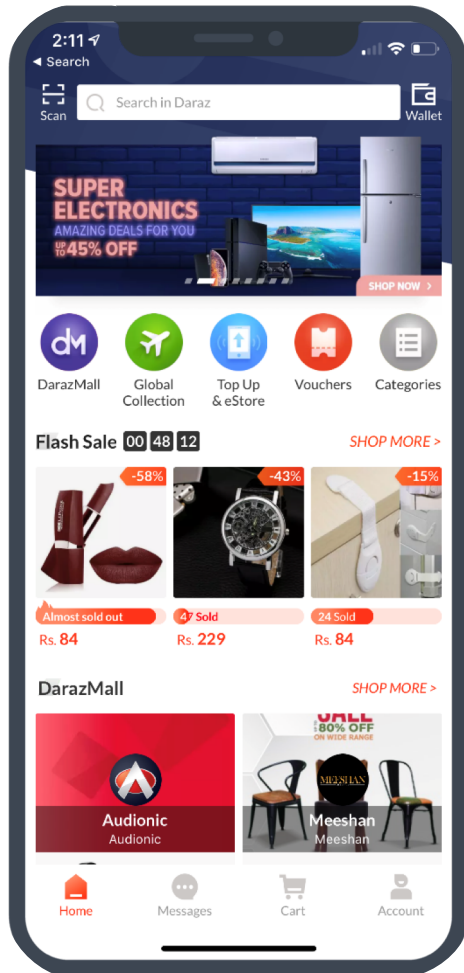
2:11
◂ Search

Scan
Search in Daraz
Wallet

SUPER ELECTRONICS
AMAZING DEALS FOR YOU
UP TO 45% OFF
SHOP NOW >

DarazMall
Global Collection
Top Up & eStore
Vouchers
Categories

Flash Sale 00 48 12
SHOP MORE >

-58%
-43%
-15%

Almost sold out
Rs. 84
47 Sold
Rs. 229
24 Sold
Rs. 84

DarazMall
SHOP MORE >

Audionic
Audionic

SALE
UPTO 80% OFF
ON WIDE RANGE
MEESHAN
Meeshan
Meeshan

Home
Messages
Cart
Account